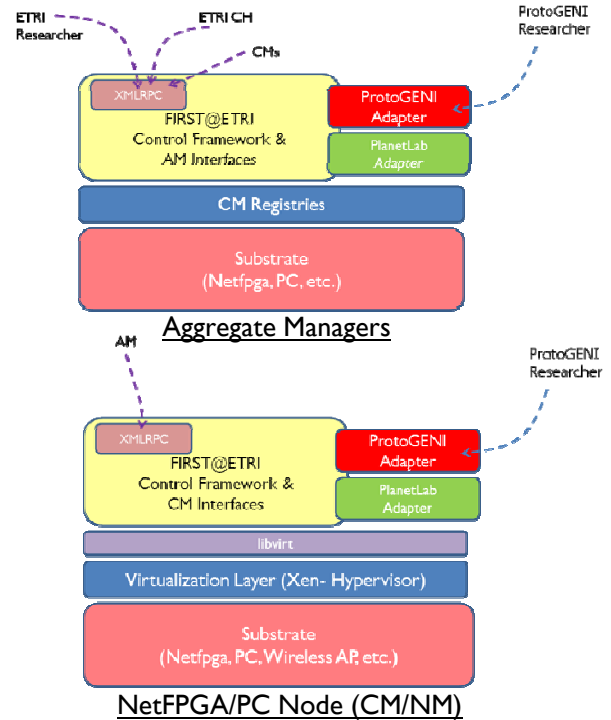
ETRI Researcher

ETRI CH

CMs

ProtoGENI Researcher

XMLRPC

FIRST@ETRI Control Framework & AM Interfaces

ProtoGENI Adapter

PlanetLab Adapter

CM Registries

Substrate (Netfpga, PC, etc.)

Aggregate Managers

AM

ProtoGENI Researcher

XMLRPC

FIRST@ETRI Control Framework & CM Interfaces

ProtoGENI Adapter

PlanetLab Adapter

libvirt

Virtualization Layer (Xen- Hypervisor)

Substrate (Netfpga, PC, Wireless AP, etc.)

NetFPGA/PC Node (CM/NM)